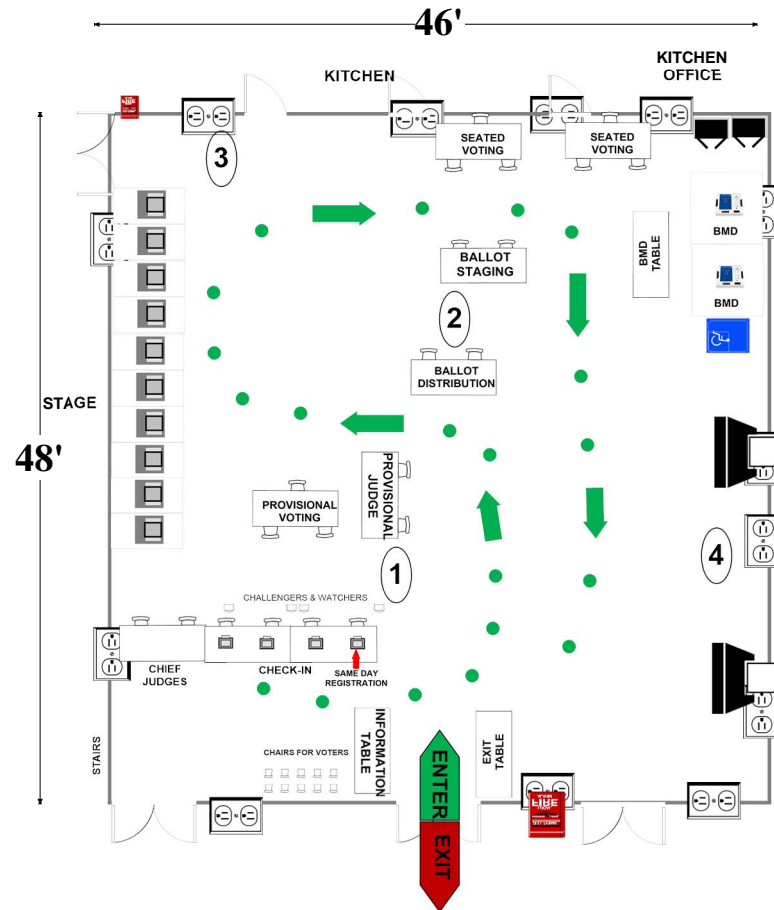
46'

KITCHEN

KITCHEN OFFICE

SEATED VOTING

SEATED VOTING

3

BMD TABLE

BMD

BMD

BALLOT STAGING

2

BALLOT DISTRIBUTION

STAGE

48'

PROVISIONAL JUDGE

PROVISIONAL VOTING

1

4

CHALLENGERS & WATCHERS

CHIEF JUDGES

CHECK-IN

SAME DAY REGISTRATION

INFORMATION TABLE

EXIT TABLE

STAIRS

CHAIRS FOR VOTERS

ENTER

EXIT

FIRE

FIRE